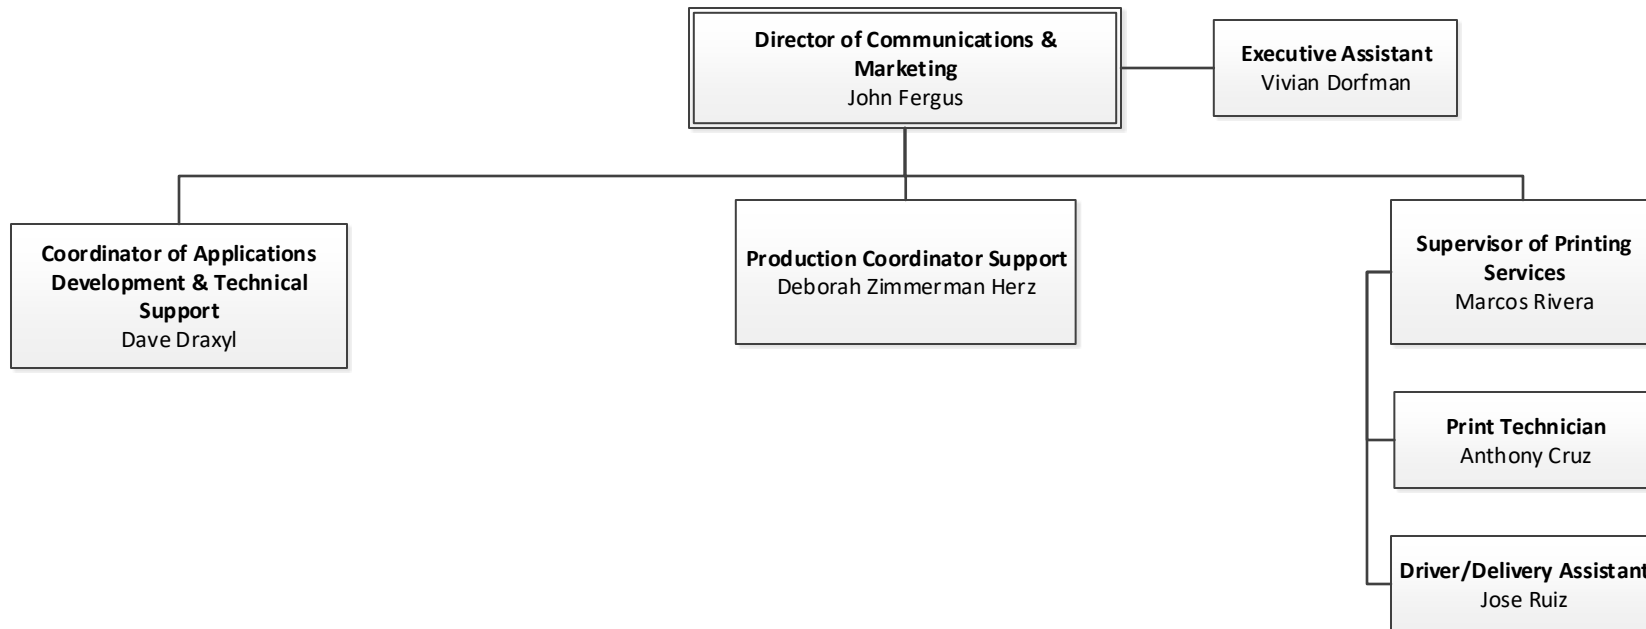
Director of Communications & Marketing
John Fergus

Executive Assistant
Vivian Dorfman

Coordinator of Applications Development & Technical Support
Dave Draxyl

Production Coordinator Support
Deborah Zimmerman Herz

Supervisor of Printing Services
Marcos Rivera

Print Technician
Anthony Cruz

Driver/Delivery Assistant
Jose Ruiz